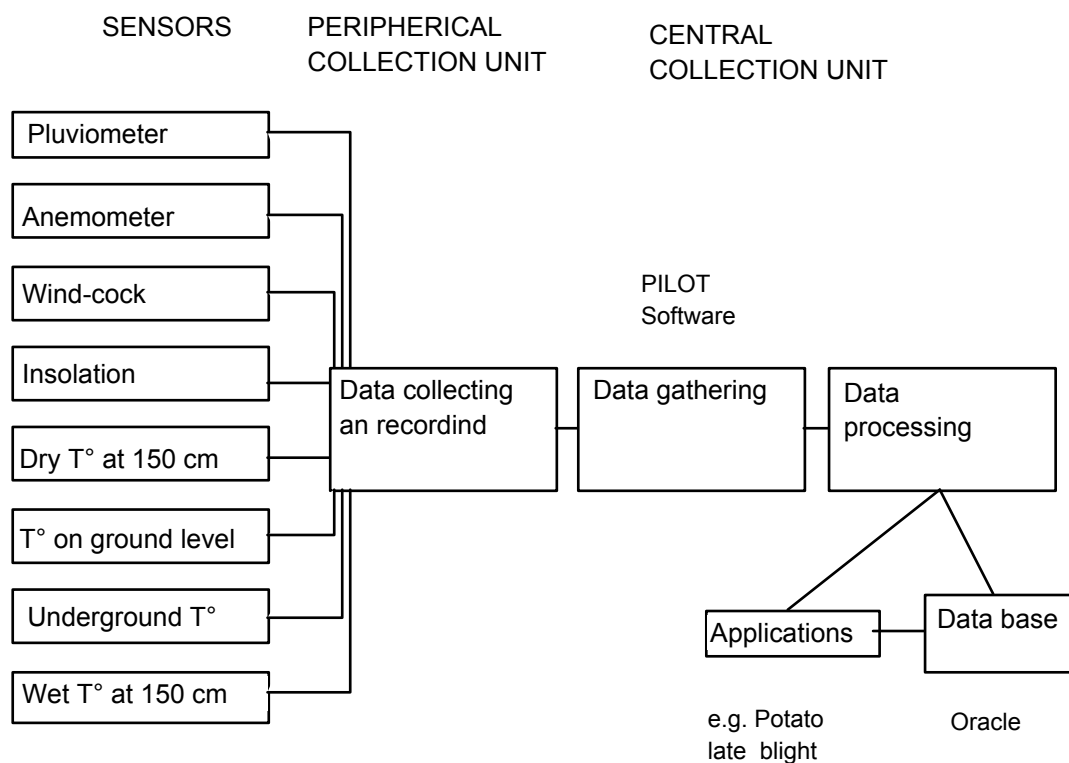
SENSORS

PERIPHERICAL COLLECTION UNIT

CENTRAL COLLECTION UNIT

Pluviometer

Anemometer

Wind-cock

Insolation

Dry T° at 150 cm

T° on ground level

Underground T°

Wet T° at 150 cm

Data collecting an recordind

PILOT Software

Data gathering

Data processing

Applications

Data base

e.g. Potato late blight

Oracle